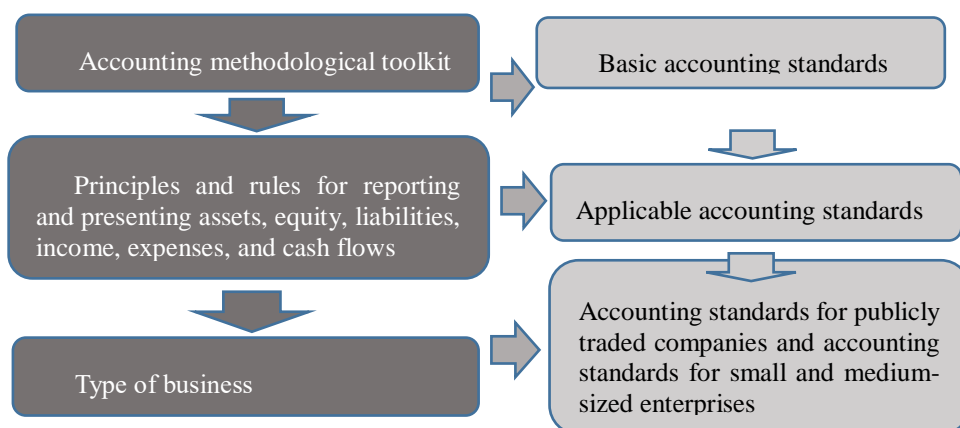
Accounting methodological toolkit

Basic accounting standards

Principles and rules for reporting and presenting assets, equity, liabilities, income, expenses, and cash flows

Applicable accounting standards

Type of business

Accounting standards for publicly traded companies and accounting standards for small and medium-sized enterprises